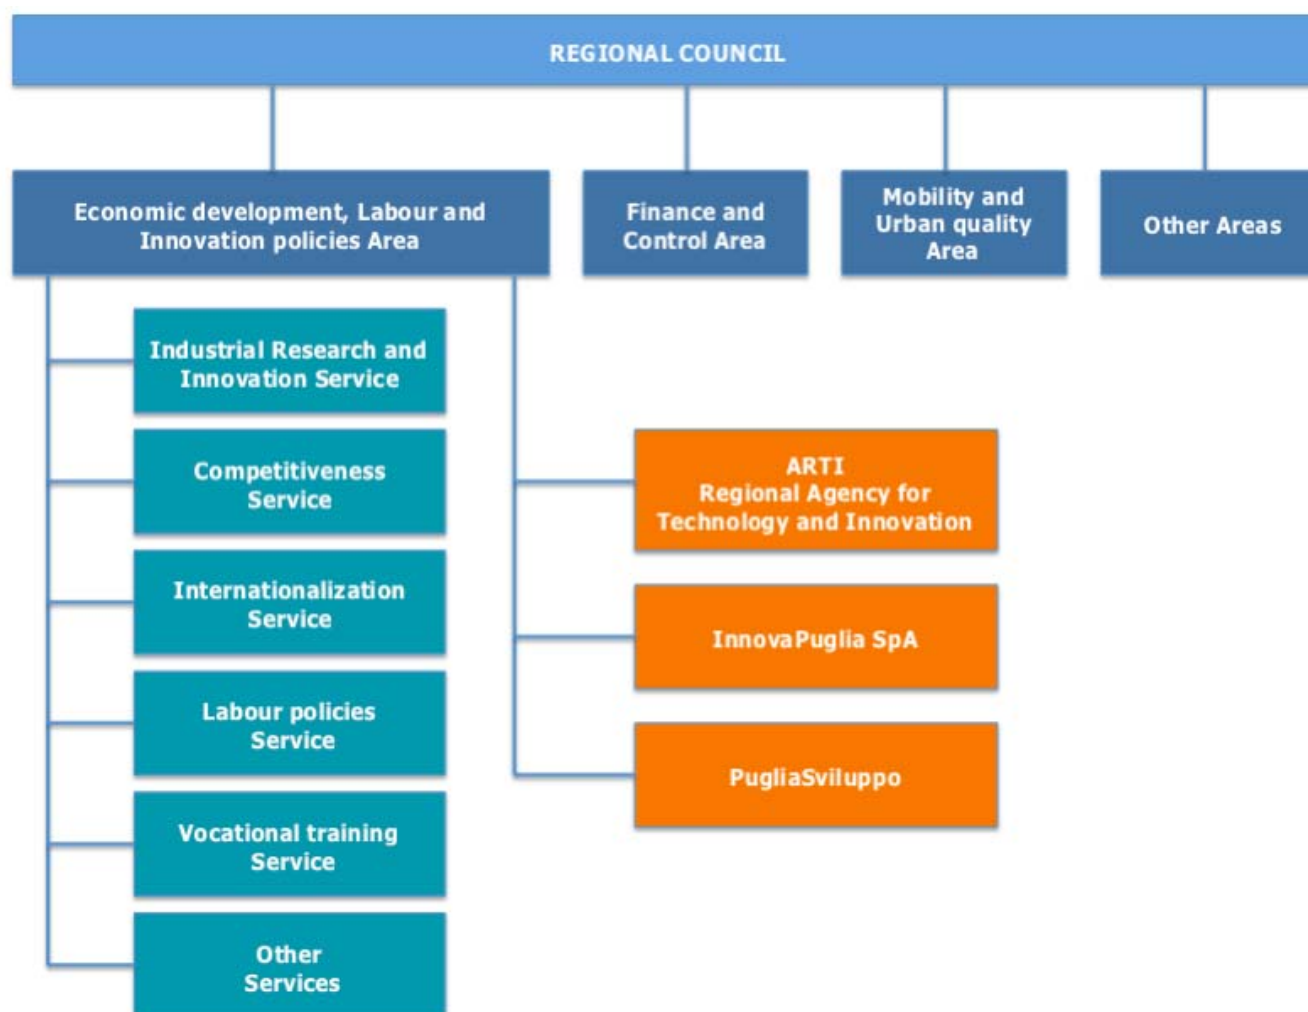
REGIONAL COUNCIL

Economic development, Labour and Innovation policies Area

Finance and Control Area

Mobility and Urban quality Area

Other Areas

Industrial Research and Innovation Service

Competitiveness Service

Internationalization Service

Labour policies Service

Vocational training Service

Other Services

ARTI
Regional Agency for Technology and Innovation

InnovaPuglia SpA

PugliaSviluppo